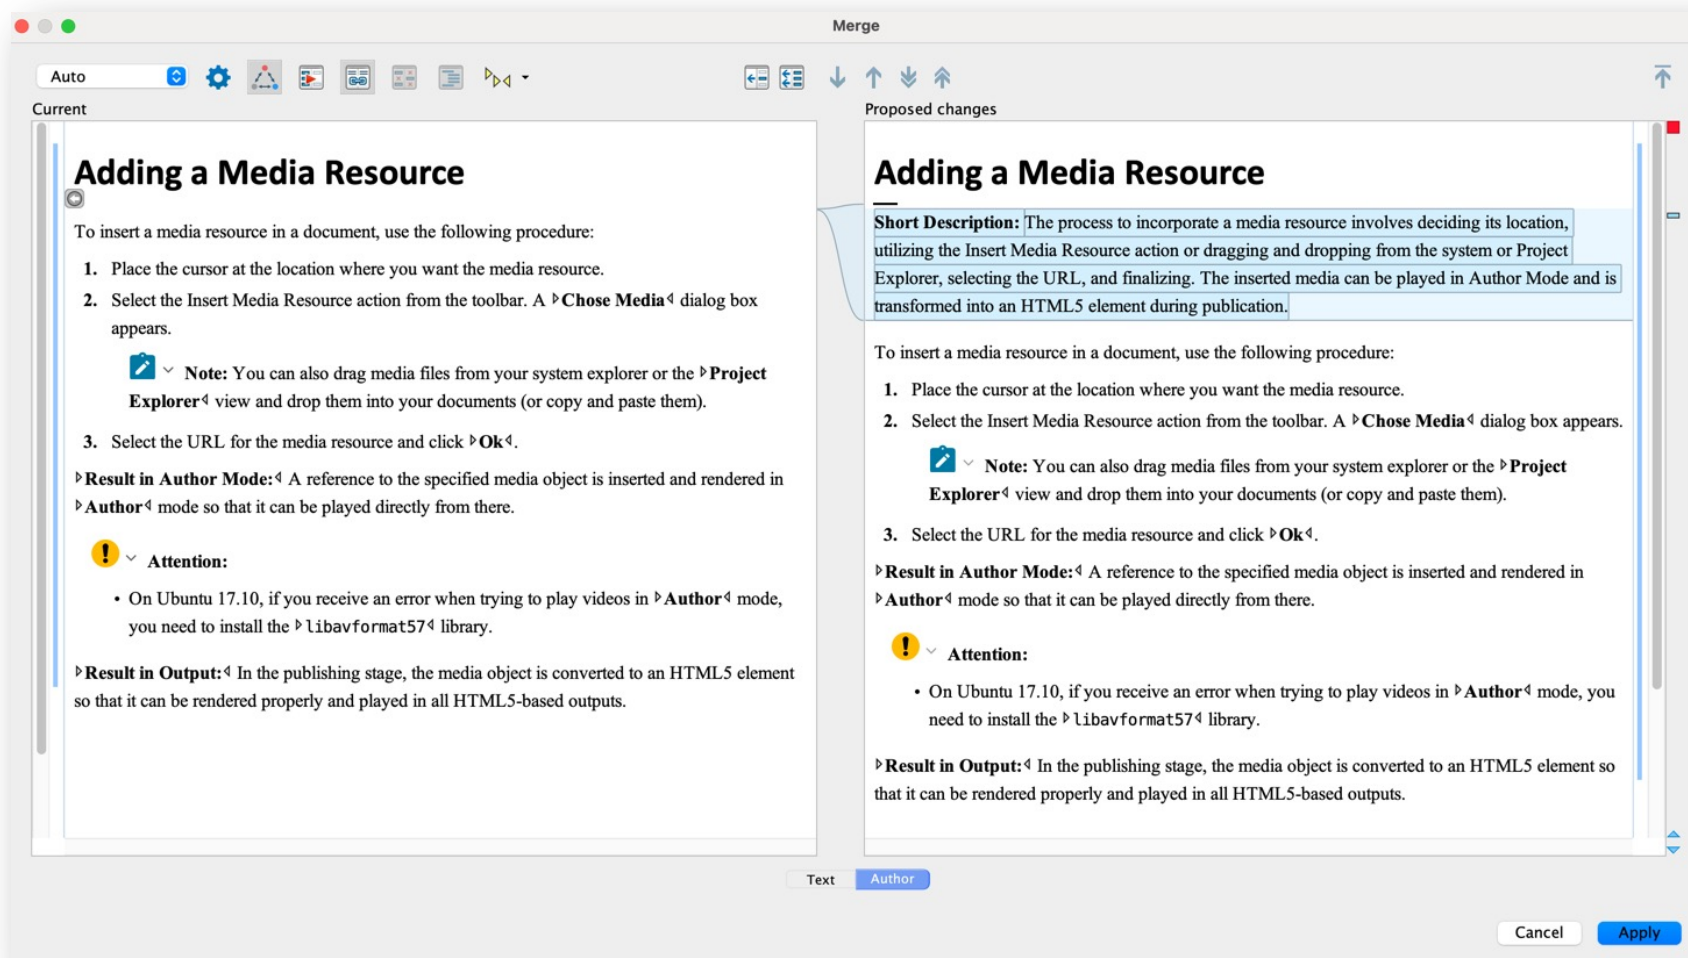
Merge

Auto

Current

Proposed changes

Adding a Media Resource

To insert a media resource in a document, use the following procedure:

1. Place the cursor at the location where you want the media resource.
2. Select the Insert Media Resource action from the toolbar. A Chose Media dialog box appears.

Note: You can also drag media files from your system explorer or the Project Explorer view and drop them into your documents (or copy and paste them).

3. Select the URL for the media resource and click Ok.

Result in Author Mode: A reference to the specified media object is inserted and rendered in Author mode so that it can be played directly from there.

Attention:

• On Ubuntu 17.10, if you receive an error when trying to play videos in Author mode, you need to install the libavformat57 library.

Result in Output: In the publishing stage, the media object is converted to an HTML5 element so that it can be rendered properly and played in all HTML5-based outputs.

Adding a Media Resource

Short Description: The process to incorporate a media resource involves deciding its location, utilizing the Insert Media Resource action or dragging and dropping from the system or Project Explorer, selecting the URL, and finalizing. The inserted media can be played in Author Mode and is transformed into an HTML5 element during publication.

To insert a media resource in a document, use the following procedure:

1. Place the cursor at the location where you want the media resource.
2. Select the Insert Media Resource action from the toolbar. A Chose Media dialog box appears.

Note: You can also drag media files from your system explorer or the Project Explorer view and drop them into your documents (or copy and paste them).

3. Select the URL for the media resource and click Ok.

Result in Author Mode: A reference to the specified media object is inserted and rendered in Author mode so that it can be played directly from there.

Attention:

• On Ubuntu 17.10, if you receive an error when trying to play videos in Author mode, you need to install the libavformat57 library.

Result in Output: In the publishing stage, the media object is converted to an HTML5 element so that it can be rendered properly and played in all HTML5-based outputs.

Text Author

Cancel Apply